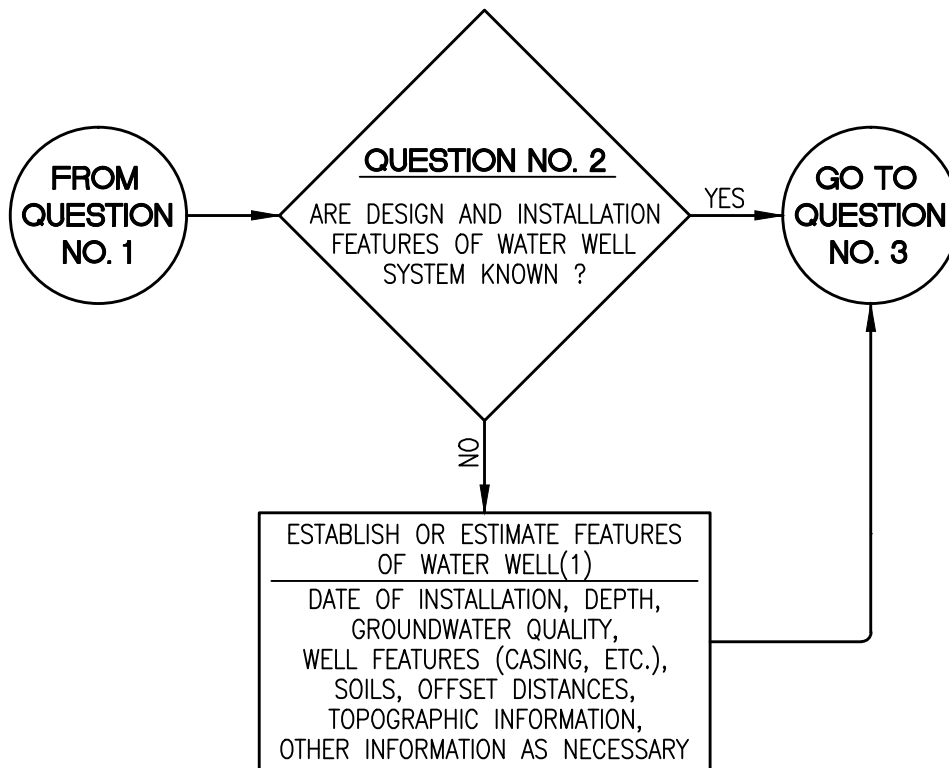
FROM QUESTION NO. 1

QUESTION NO. 2

ARE DESIGN AND INSTALLATION FEATURES OF WATER WELL SYSTEM KNOWN ?

YES

GO TO QUESTION NO. 3

NO

ESTABLISH OR ESTIMATE FEATURES OF WATER WELL(1)

DATE OF INSTALLATION, DEPTH, GROUNDWATER QUALITY, WELL FEATURES (CASING, ETC.), SOILS, OFFSET DISTANCES, TOPOGRAPHIC INFORMATION, OTHER INFORMATION AS NECESSARY